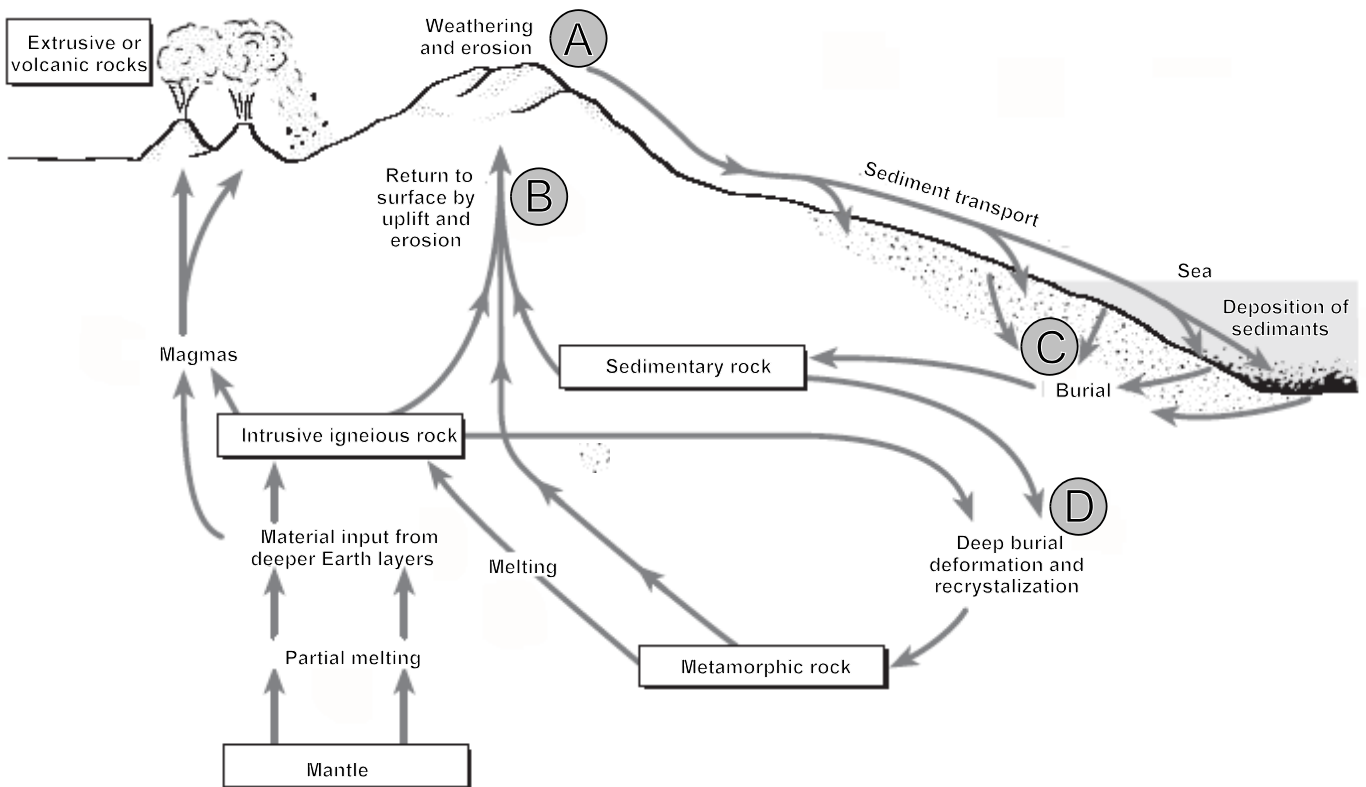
Extrusive or volcanic rocks

Weathering and erosion

A

Return to surface by uplift and erosion

B

Sediment transport

Sea

Deposition of sedimants

C

Burial

Magmas

Sedimentary rock

Intrusive igneous rock

D

Deep burial deformation and recrystalization

Material input from deeper Earth layers

Melting

Partial melting

Metamorphic rock

Mantle